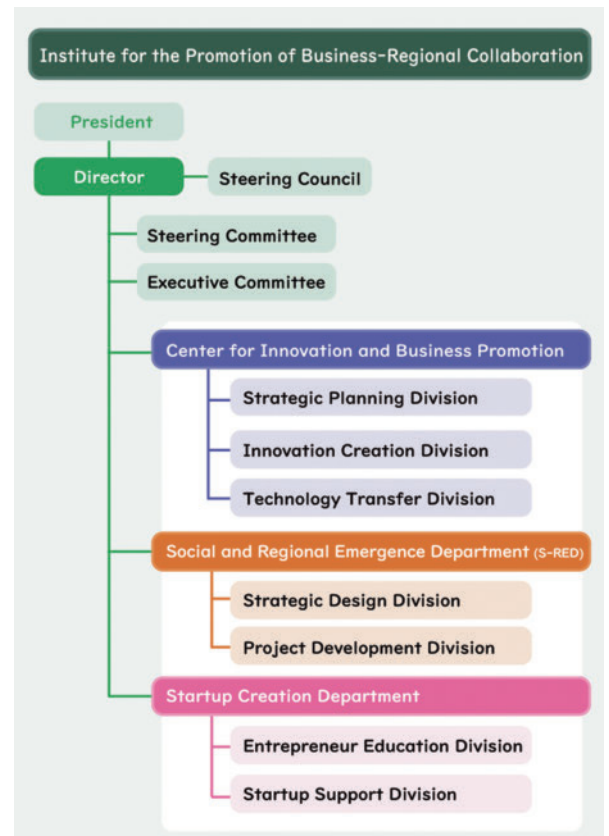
Institute for the Promotion of Business-Regional Collaboration

President

Director

Steering Council

Steering Committee

Executive Committee

Center for Innovation and Business Promotion

Strategic Planning Division

Innovation Creation Division

Technology Transfer Division

Social and Regional Emergence Department (S-RED)

Strategic Design Division

Project Development Division

Startup Creation Department

Entrepreneur Education Division

Startup Support Division